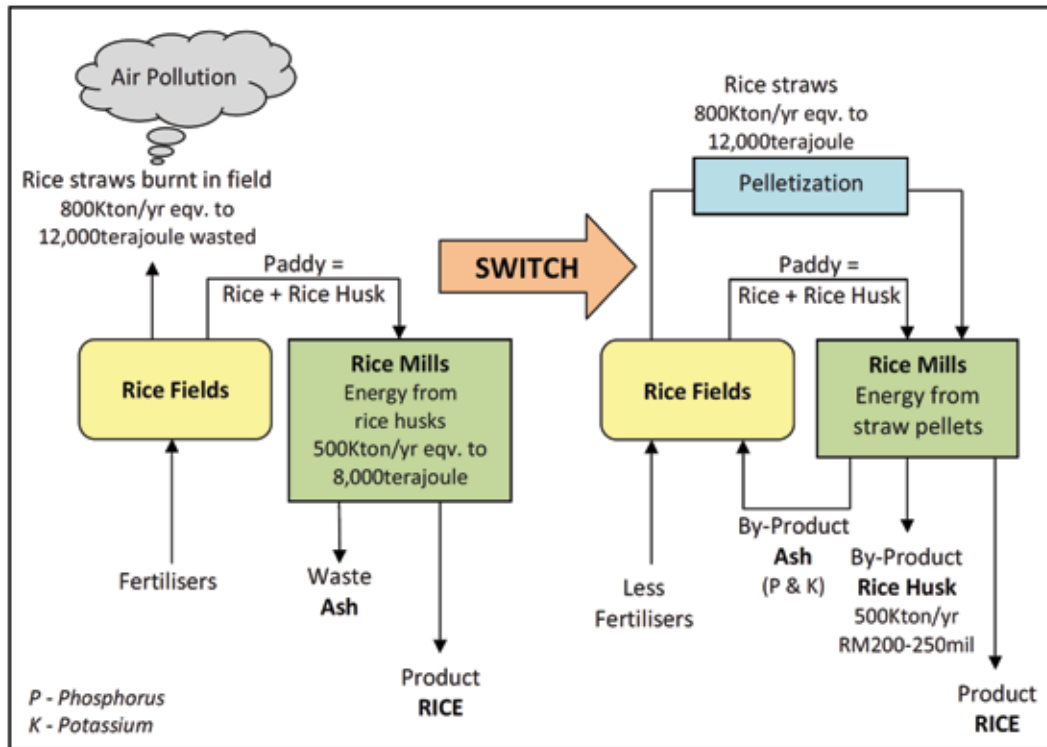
Air Pollution

Rice straws burnt in field
800Kton/yr eqv. to
12,000terajoule wasted

Paddy =
Rice + Rice Husk

Rice Fields

Rice Mills
Energy from rice husks
500Kton/yr eqv. to
8,000terajoule

Fertilisers

Waste
Ash

Product
RICE

SWITCH

Rice straws
800Kton/yr eqv. to
12,000terajoule

Pelletization

Paddy =
Rice + Rice Husk

Rice Fields

Rice Mills
Energy from straw pellets

Less
Fertilisers

By-Product
Ash
(P & K)

By-Product
Rice Husk
500Kton/yr
RM200-250mil

Product
RICE

P - Phosphorus
K - Potassium